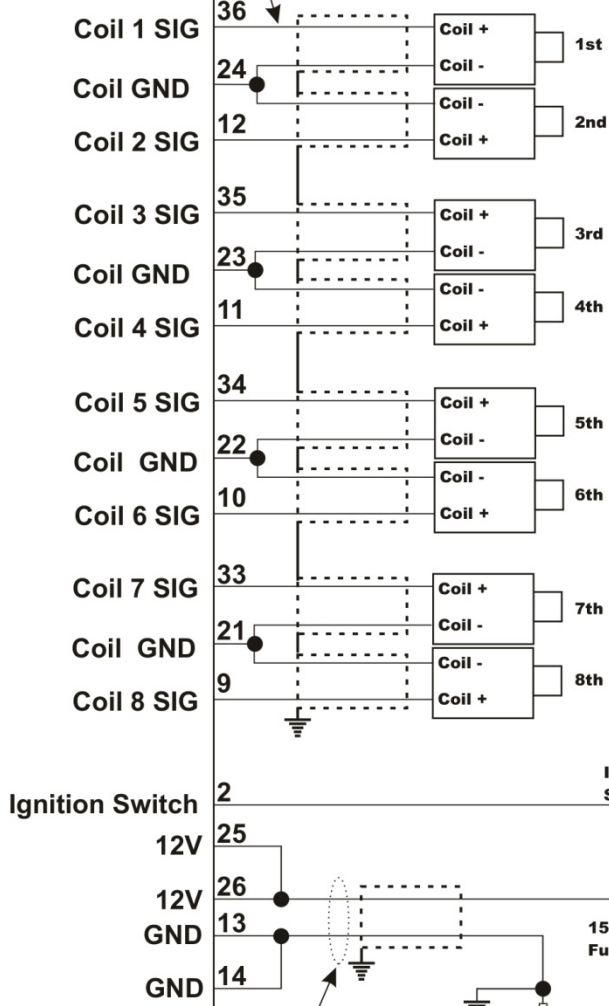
Coil 1 SIG 36
Coil +
1st
Coil GND 24
Coil -
Coil -
Coil 2 SIG 12
Coil +
2nd

Coil 3 SIG 35
Coil +
3rd
Coil GND 23
Coil -
Coil -
Coil 4 SIG 11
Coil +
4th

Coil 5 SIG 34
Coil +
5th
Coil GND 22
Coil -
Coil -
Coil 6 SIG 10
Coil +
6th

Coil 7 SIG 33
Coil +
7th
Coil GND 21
Coil -
Coil -
Coil 8 SIG 9
Coil +
8th

Ignition Switch 2
I
S

12V 25
12V 26
GND 13
GND 14
15
Fu